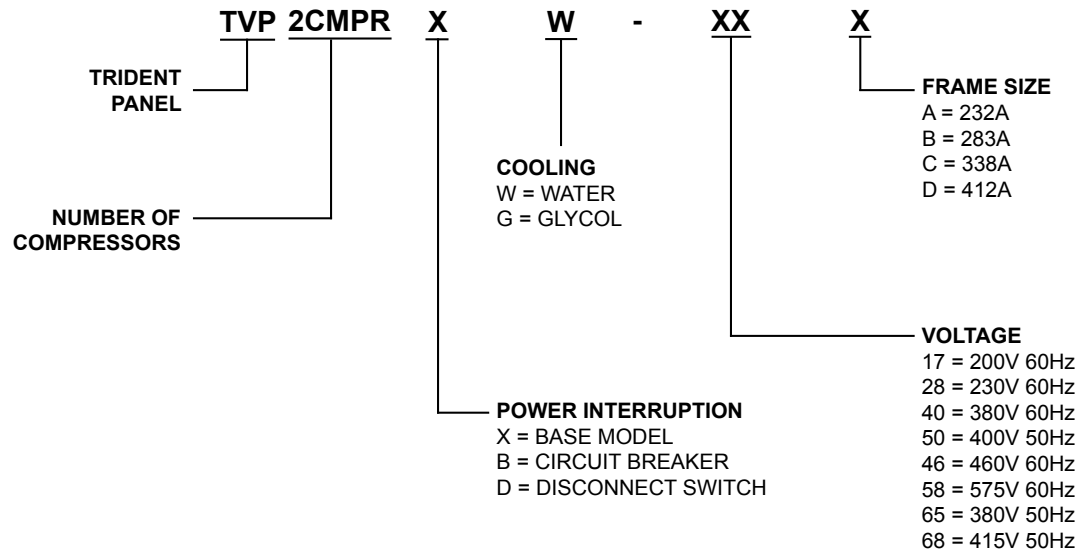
TVP 2CMPR X W - XX X

TRIDENT PANEL

NUMBER OF COMPRESSORS

COOLING
W = WATER
G = GLYCOL

FRAME SIZE
A = 232A
B = 283A
C = 338A
D = 412A

VOLTAGE
17 = 200V 60Hz
28 = 230V 60Hz
40 = 380V 60Hz
50 = 400V 50Hz
46 = 460V 60Hz
58 = 575V 60Hz
65 = 380V 50Hz
68 = 415V 50Hz

POWER INTERRUPTION
X = BASE MODEL
B = CIRCUIT BREAKER
D = DISCONNECT SWITCH